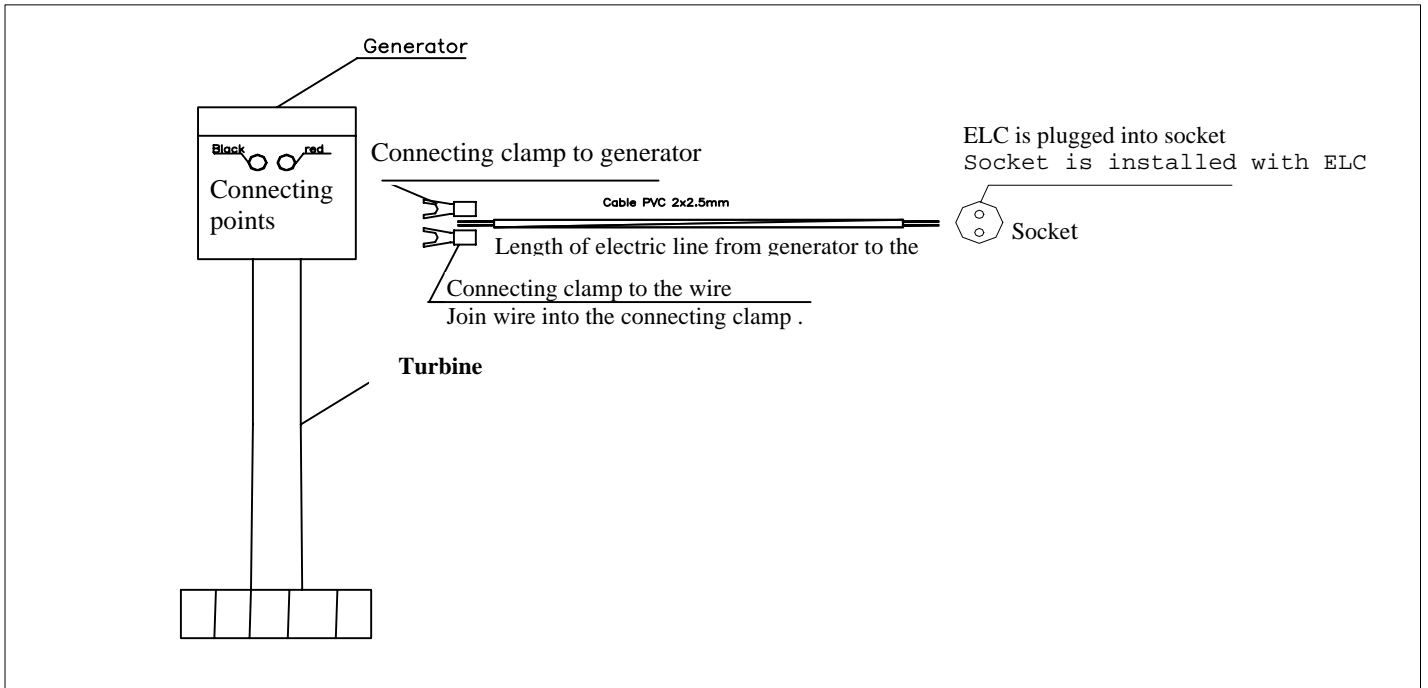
Generator

Black red

Connecting points

Connecting clamp to generator

Cable PVC 2x2.5mm

Length of electric line from generator to the

Connecting clamp to the wire
Join wire into the connecting clamp .

ELC is plugged into socket
Socket is installed with ELC

Socket

Turbine